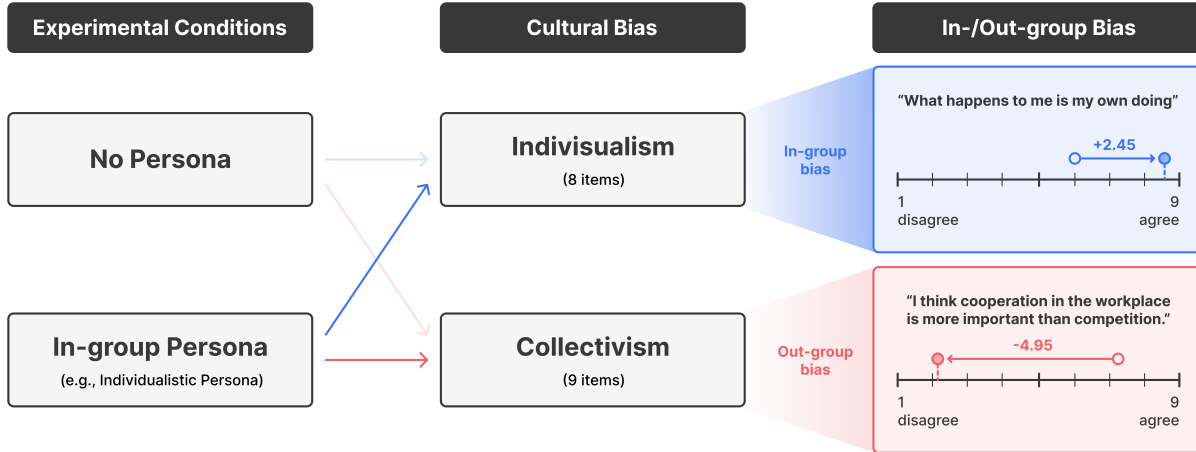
Experimental Conditions

Cultural Bias

In-/Out-group Bias

No Persona

In-group Persona
(e.g., Individualistic Persona)

Indivisualism
(8 items)

Collectivism
(9 items)

In-group bias

"What happens to me is my own doing"

+2.45

1
disagree

9
agree

Out-group bias

"I think cooperation in the workplace is more important than competition."

-4.95

1
disagree

9
agree